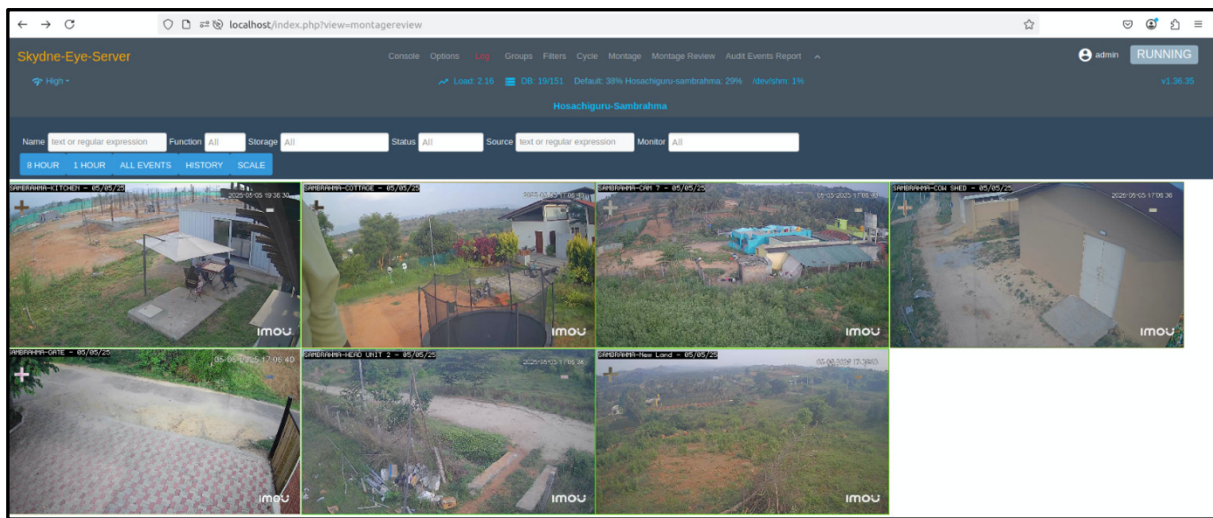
localhost/index.php?view=montagereview

Skydne-Eye-Server

Console Options Log Groups Filters Cycle Montage Montage Review Audit Events Report

admin RUNNING

High

Load: 2.16 DB: 19/151 Default: 38% Hosachiguru-sambrahma: 29% /dev/shm: 1%

v1.36.35

Hosachiguru-Sambrahma

Name text or regular expression Function All Storage All Status All Source text or regular expression Monitor All

8 HOUR 1 HOUR ALL EVENTS HISTORY SCALE

SAMBRAHMA-KITCHEN - 05/05/25

2025-05-05 19:36:30

imou

SAMBRAHMA-COTTAGE - 05/05/25

imou

SAMBRAHMA-CAM 7 - 05/05/25

imou

SAMBRAHMA-COW SHED - 05/05/25

2025-05-05 17:06:36

imou

SAMBRAHMA-GATE - 05/05/25

imou

SAMBRAHMA-HEAD UNIT 2 - 05/05/25

imou

SAMBRAHMA-New Land - 05/05/25

imou